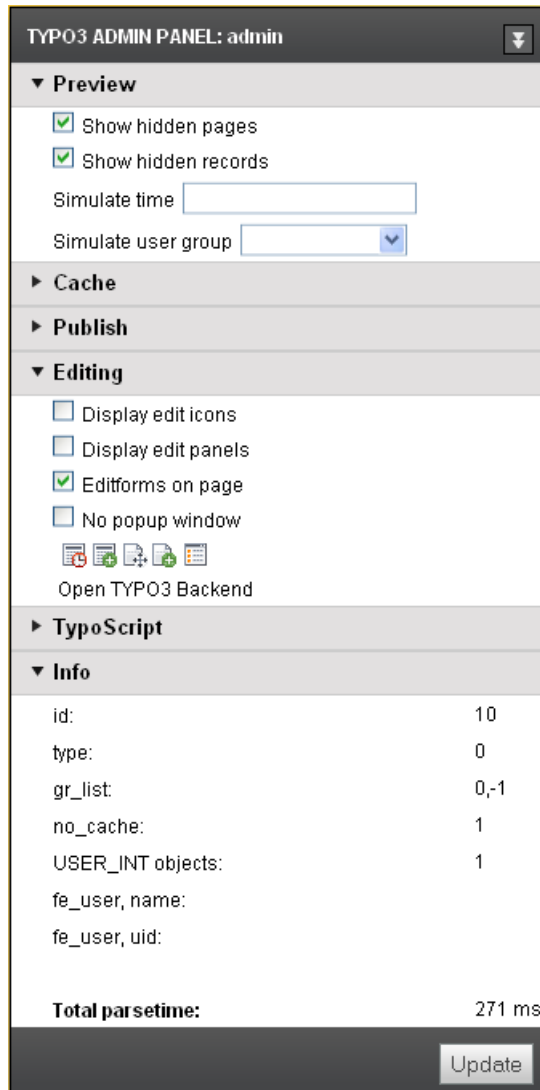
TYPO3 ADMIN PANEL: admin

▼ Preview

Show hidden pages

Show hidden records

Simulate time

Simulate user group

► Cache

► Publish

▼ Editing

Display edit icons

Display edit panels

Editforms on page

No popup window

Open TYPO3 Backend

► TypoScript

▼ Info

| | |
|---|---|
| id: | 10 |
| type: | 0 |
| gr_list: | 0,-1 |
| no_cache: | 1 |
| USER_INT objects: | 1 |
| fe_user, name: | |
| fe_user, uid: | |
| **Total parsetime:** | 271 ms |

Update